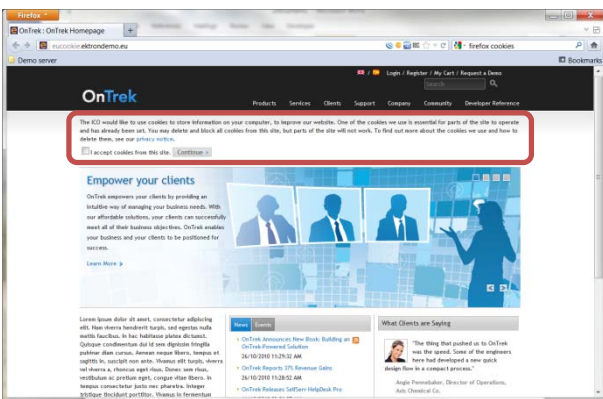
Firefox

OnTrek : OnTrek Homepage +

eucookie.ektrondemo.eu

firefox cookies

Demo server

Bookmarks

Login / Register / My Cart / Request a Demo

Search

OnTrek

Products Services Clients Support Company Community Developer Reference

The ICO would like to use cookies to store information on your computer, to improve our website. One of the cookies we use is essential for parts of the site to operate and has already been set. You may delete and block all cookies from this site, but parts of the site will not work. To find out more about the cookies we use and how to delete them, see our privacy notice.

I accept cookies from this site. Continue »

Empower your clients

OnTrek empowers your clients by providing an intuitive way of managing your business needs. With our affordable solutions, your clients can successfully meet all of their business objectives. OnTrek enables your business and your clients to be positioned for success.

Learn More »

Lorem ipsum dolor sit amet, consectetur adipiscing elit. Nam viverra hendrerit turpis, sed egestas nulla mattis faucibus. In hac habitasse platea dictumst. Quisque condimentum dui id sem dignissim fringilla pulvinar diam cursus. Aenean neque libero, tempus et sagittis in, suscipit non ante. Vivamus elit turpis, viverra vel viverra a, rhoncus eget risus. Donec sem risus, vestibulum ac pretium eget, congue vitae libero. In tempus consectetur justo nec pharetra. Integer tristique tincidunt porttitor. Vivamus in fermentum

News Events

OnTrek Announces New Book: Building an OnTrek Powered Solution
26/10/2010 11:29:32 AM

OnTrek Reports 37% Revenue Gains
26/10/2010 11:28:52 AM

OnTrek Releases SelfServ HelpDesk Pro

What Clients are Saying

"The thing that pushed us to OnTrek was the speed. Some of the engineers here had developed a new quick design flow in a compact process."

Angie Pennebaker, Director of Operations, Axis Chemical Co.